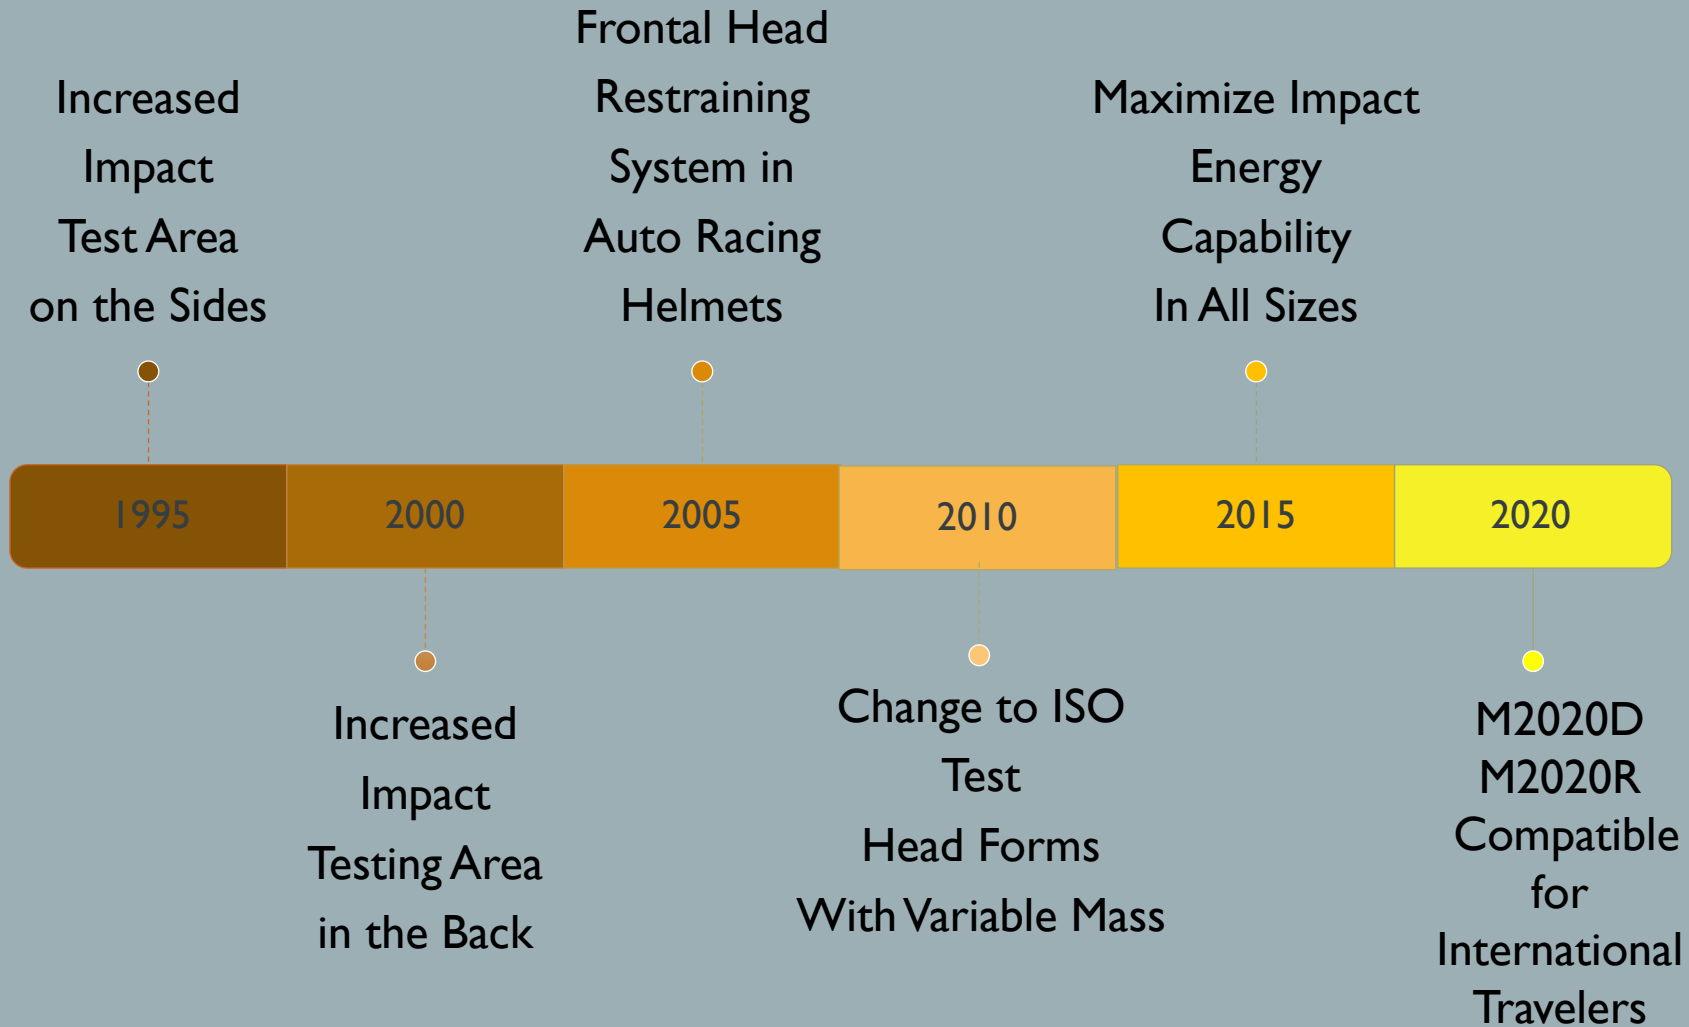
Increased Impact Test Area on the Sides

Frontal Head Restraining System in Auto Racing Helmets

Maximize Impact Energy Capability In All Sizes

1995

2000

2005

2010

2015

2020

Increased Impact Testing Area in the Back

Change to ISO Test Head Forms With Variable Mass

M2020D M2020R Compatible for International Travelers